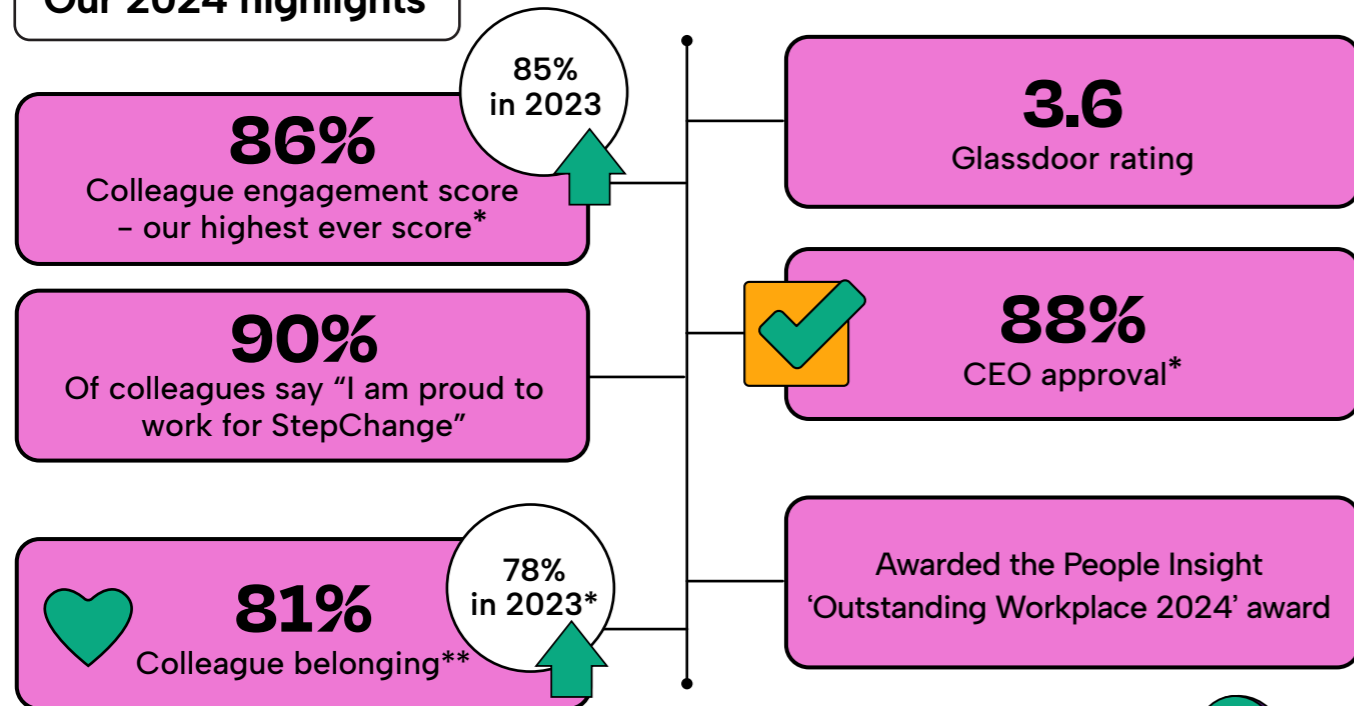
Our 2024 highlights

85% in 2023

86%
Colleague engagement score – our highest ever score*

90%
Of colleagues say “I am proud to work for StepChange”

78% in 2023*

81%
Colleague belonging**

3.6
Glassdoor rating

88%
CEO approval*

Awarded the People Insight ‘Outstanding Workplace 2024’ award